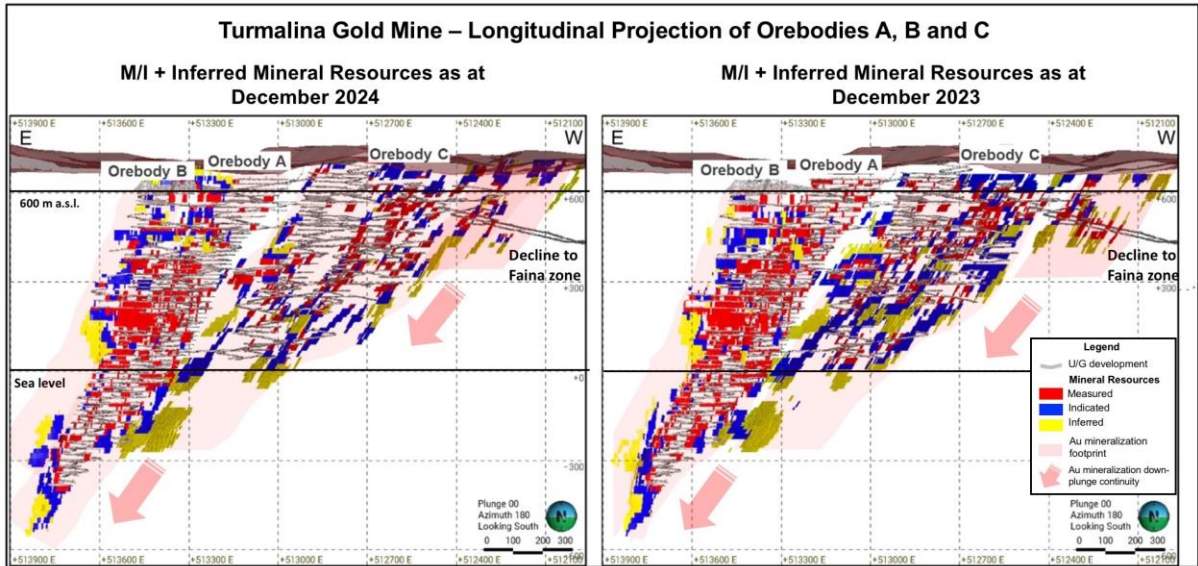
Turmalina Gold Mine – Longitudinal Projection of Orebodies A, B and C

M/I + Inferred Mineral Resources as at December 2024

+513900 E +513600 E +513300 E +513000 E +512700 E +512400 E +512100

E W

Orebody B Orebody A Orebody C

600 m a.s.l.

+600

Decline to Faina zone

+300

Sea level

+0

-300

Plunge 00
Azimuth 180
Looking South

0 100 200 300

+513900 E +513600 E +513300 E +513000 E +512700 E +512400 E +512100

M/I + Inferred Mineral Resources as at December 2023

+513900 E +513600 E +513300 E +513000 E +512700 E +512400 E +512100

E W

Orebody B Orebody A Orebody C

+600

Decline to Faina zone

+300

Legend
U/G development
Mineral Resources
Measured
Indicated
Inferred
Au mineralization footprint
Au mineralization down-plunge continuity

Plunge 00
Azimuth 180
Looking South

0 100 200 300

+513900 E +513600 E +513300 E +513000 E +512700 E +512400 E +512100